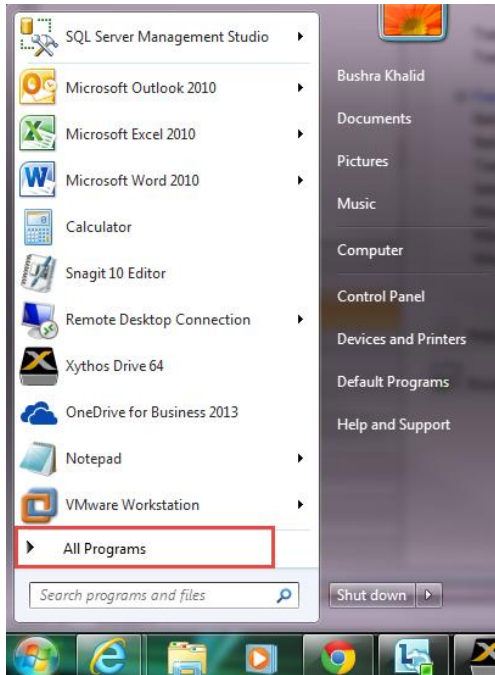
SQL Server Management Studio
Microsoft Outlook 2010
Microsoft Excel 2010
Microsoft Word 2010
Calculator
Snagit 10 Editor
Remote Desktop Connection
Xythos Drive 64
OneDrive for Business 2013
Notepad
VMware Workstation
All Programs
Search programs and files

Bushra Khalid
Documents
Pictures
Music
Computer
Control Panel
Devices and Printers
Default Programs
Help and Support
Shut down